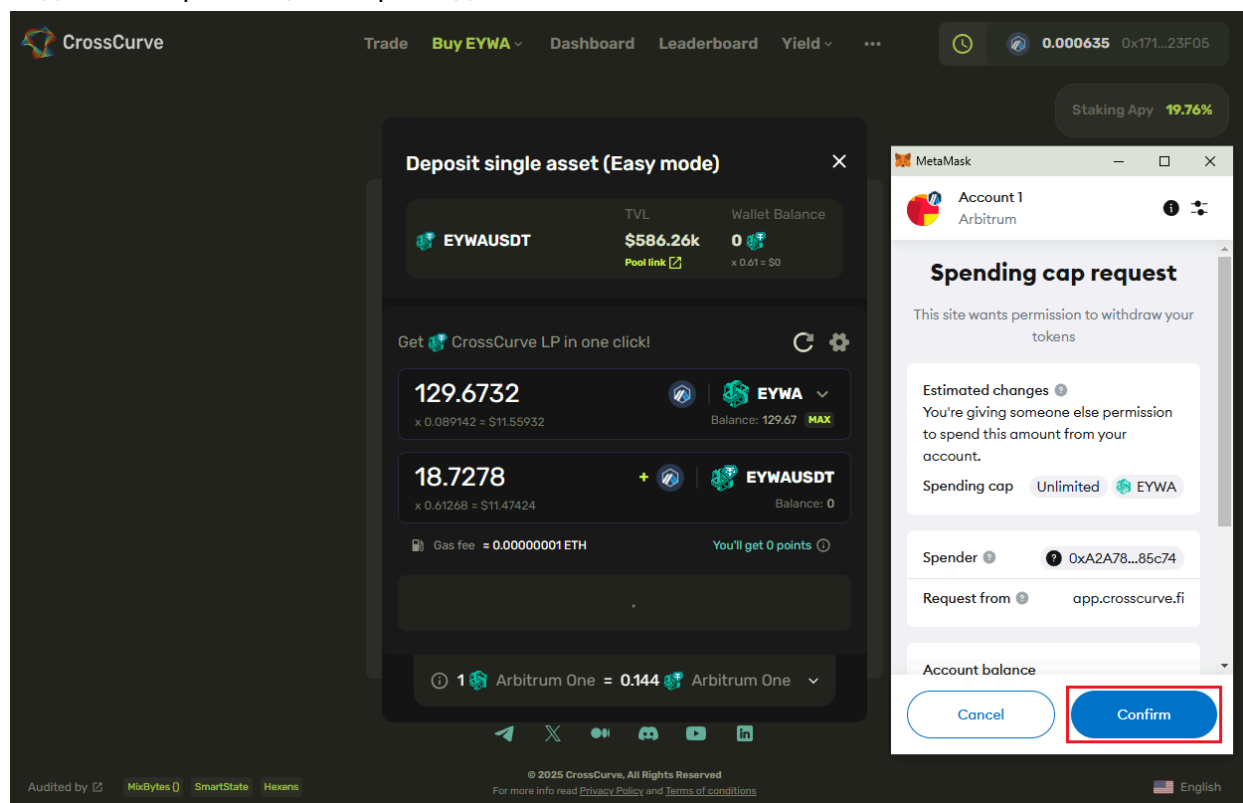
CrossCurve

Trade Buy EYWA Dashboard Leaderboard Yield ...

0.000635 0x171...23F05

Staking Apy 19.76%

Deposit single asset (Easy mode)

EYWAUSDT

TVL
$586.26k
Pool link

Wallet Balance
0
x 0.61 = $0

Get CrossCurve LP in one click!

129.6732
x 0.089142 ≈ $11.55932

EYWA
Balance: 129.67 MAX

18.7278
x 0.61268 ≈ $11.47424

+ EYWAUSDT
Balance: 0

Gas fee ≈ 0.00000001 ETH

You'll get 0 points

1 Arbitrum One = 0.144 Arbitrum One

MetaMask

Account 1
Arbitrum

Spending cap request

This site wants permission to withdraw your tokens

Estimated changes
You're giving someone else permission to spend this amount from your account.

Spending cap Unlimited EYWA

Spender 0xA2A78...85c74

Request from app.crosscurve.fi

Account balance

Cancel Confirm

Audited by MixBytes() SmartState Hexens

© 2025 CrossCurve, All Rights Reserved
For more info read Privacy Policy and Terms of conditions

English